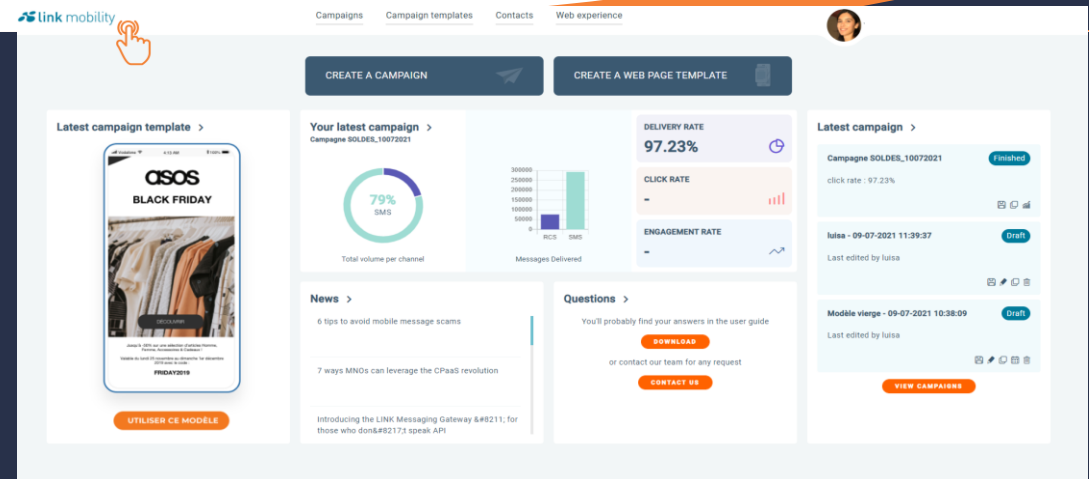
link mobility

Campaigns Campaign templates Contacts Web experience

CREATE A CAMPAIGN

CREATE A WEB PAGE TEMPLATE

Latest campaign template >

asos

BLACK FRIDAY

DÉCOUVRIR

FRIDAY2019

UTILISER CE MODÈLE

Your latest campaign >

Campagne SOLDES_10072021

79%

SMS

Total volume per channel

300000
250000
200000
150000
100000
50000
0

RCS SMS

Messages Delivered

DELIVERY RATE

97.23%

CLICK RATE

-

ENGAGEMENT RATE

-

Latest campaign >

Campagne SOLDES_10072021

Finished

click rate : 97.23%

luisa - 09-07-2021 11:39:37

Draft

Last edited by luisa

Modèle vierge - 09-07-2021 10:38:09

Draft

Last edited by luisa

VIEW CAMPAIGNS

News >

6 tips to avoid mobile message scams

7 ways MNOs can leverage the CPaaS revolution

Introducing the LINK Messaging Gateway &#8211; for those who don&#8217;t speak API

Questions >

You'll probably find your answers in the user guide

DOWNLOAD

or contact our team for any request

CONTACT US